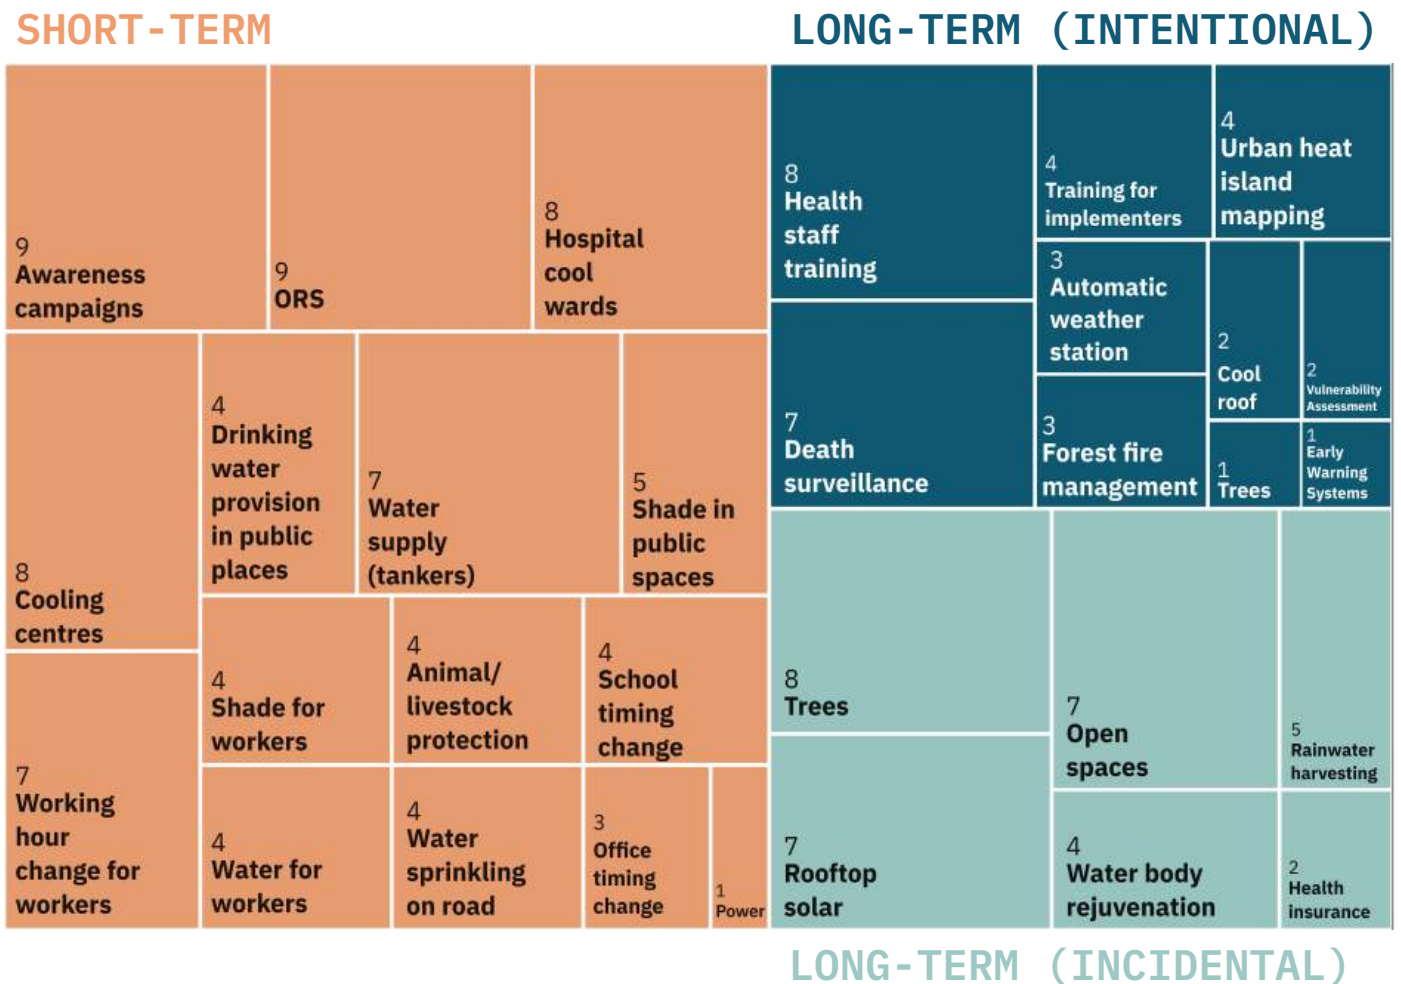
SHORT-TERM

LONG-TERM (INTENTIONAL)

9
Awareness campaigns

9
ORS

8
Hospital cool wards

8
Health staff training

4
Training for implementers

4
Urban heat island mapping

3
Automatic weather station

2
Cool roof

2
Vulnerability Assessment

7
Death surveillance

3
Forest fire management

1
Trees

1
Early Warning Systems

8
Cooling centres

4
Drinking water provision in public places

7
Water supply (tankers)

5
Shade in public spaces

4
Shade for workers

4
Animal/ livestock protection

4
School timing change

7
Working hour change for workers

4
Water for workers

4
Water sprinkling on road

3
Office timing change

1
Power

8
Trees

7
Open spaces

5
Rainwater harvesting

7
Rooftop solar

4
Water body rejuvenation

2
Health insurance

LONG-TERM (INCIDENTAL)